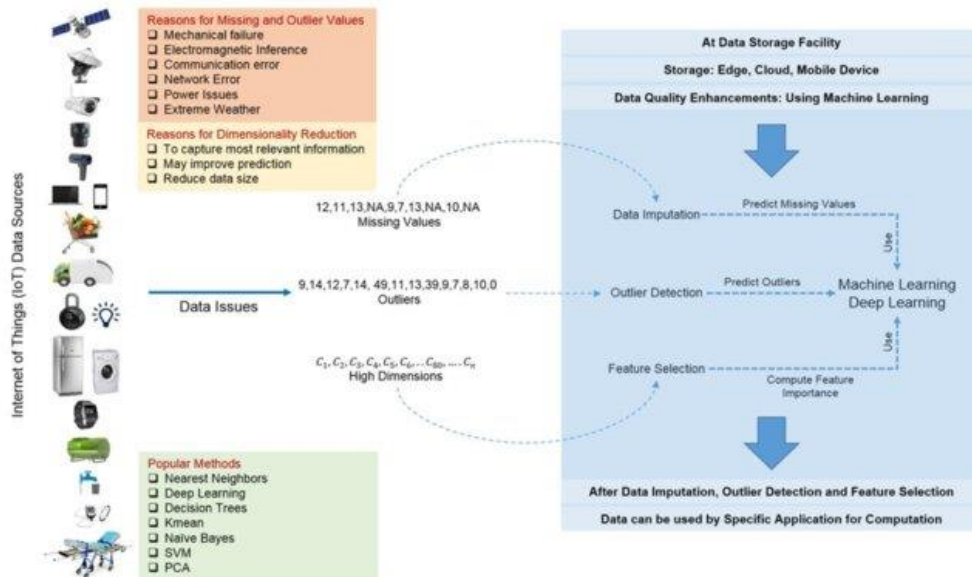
Internet of Things (IoT) Data Sources

Reasons for Missing and Outlier Values
❑ Mechanical failure
❑ Electromagnetic Inference
❑ Communication error
❑ Network Error
❑ Power Issues
❑ Extreme Weather

Reasons for Dimensionality Reduction
❑ To capture most relevant information
❑ May improve prediction
❑ Reduce data size

12,11,13,NA,9,7,13,NA,10,NA
Missing Values

Data Issues

9,14,12,7,14, 49,11,13,39,9,7,8,10,0
Outliers

$C_1, C_2, C_3, C_4, C_5, C_6, ...C_{60}, ....C_n$
High Dimensions

Popular Methods
❑ Nearest Neighbors
❑ Deep Learning
❑ Decision Trees
❑ Kmean
❑ Naïve Bayes
❑ SVM
❑ PCA

At Data Storage Facility

Storage: Edge, Cloud, Mobile Device

Data Quality Enhancements: Using Machine Learning

Data Imputation

Predict Missing Values

Use

Outlier Detection

Predict Outliers

Machine Learning
Deep Learning

Use

Feature Selection

Compute Feature Importance

After Data Imputation, Outlier Detection and Feature Selection

Data can be used by Specific Application for Computation